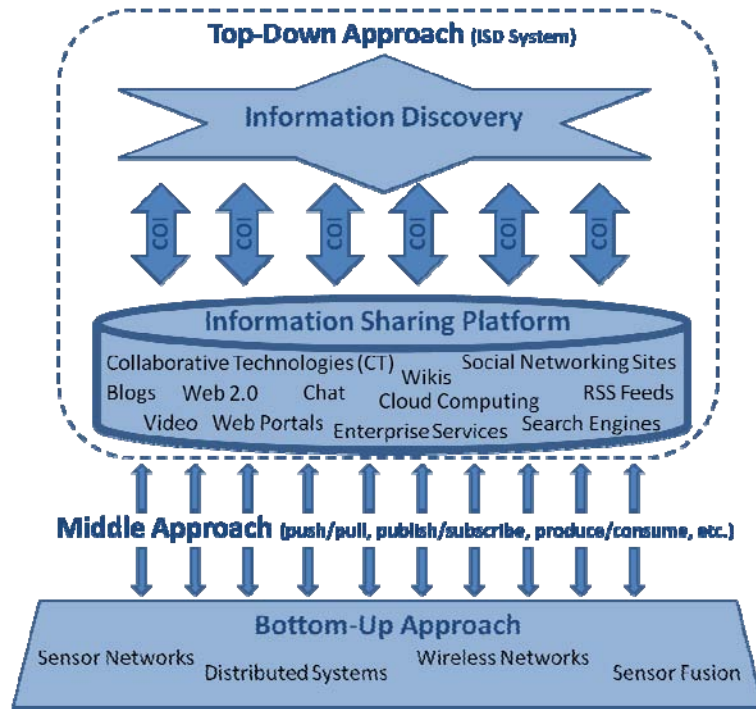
Top-Down Approach (ISD System)

Information Discovery

COI COI COI COI COI COI

Information Sharing Platform

Collaborative Technologies (CT) Social Networking Sites
Blogs Web 2.0 Chat Wikis RSS Feeds
Cloud Computing
Video Web Portals Enterprise Services Search Engines

Middle Approach (push/pull, publish/subscribe, produce/consume, etc.)

Bottom-Up Approach

Sensor Networks Distributed Systems Wireless Networks Sensor Fusion